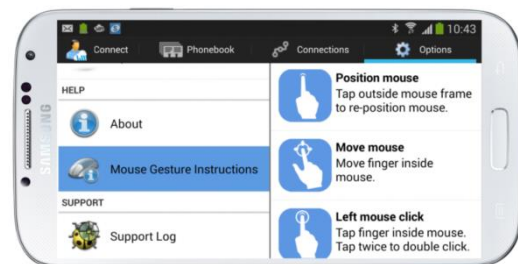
10:43

Connect
Phonebook
Connections
Options

HELP
About
Mouse Gesture Instructions
SUPPORT
Support Log

Position mouse
Tap outside mouse frame to re-position mouse.

Move mouse
Move finger inside mouse.

Left mouse click
Tap finger inside mouse. Tap twice to double click.

SAMSUNG